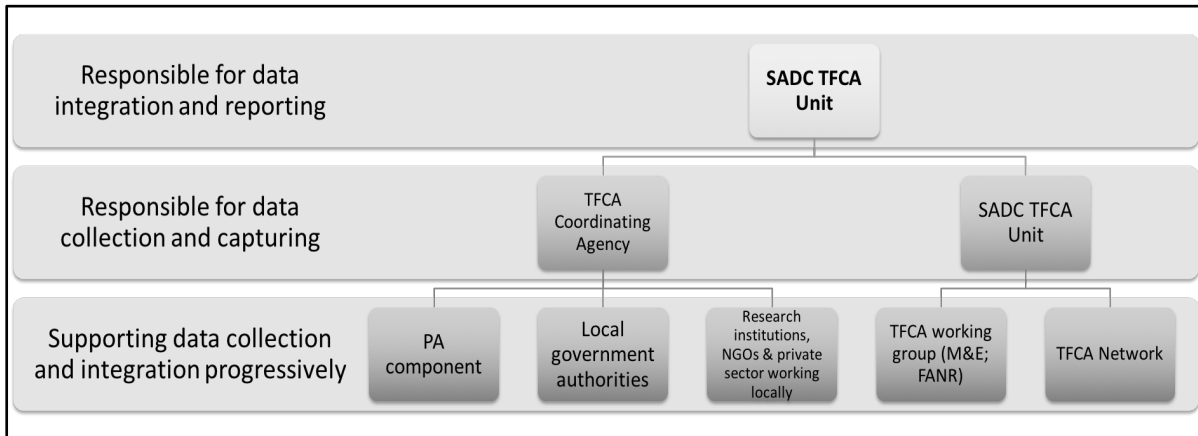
Responsible for data integration and reporting

SADC TFCA Unit

Responsible for data collection and capturing

TFCA Coordinating Agency

SADC TFCA Unit

Supporting data collection and integration progressively

PA component

Local government authorities

Research institutions, NGOs & private sector working locally

TFCA working group (M&E; FANR)

TFCA Network